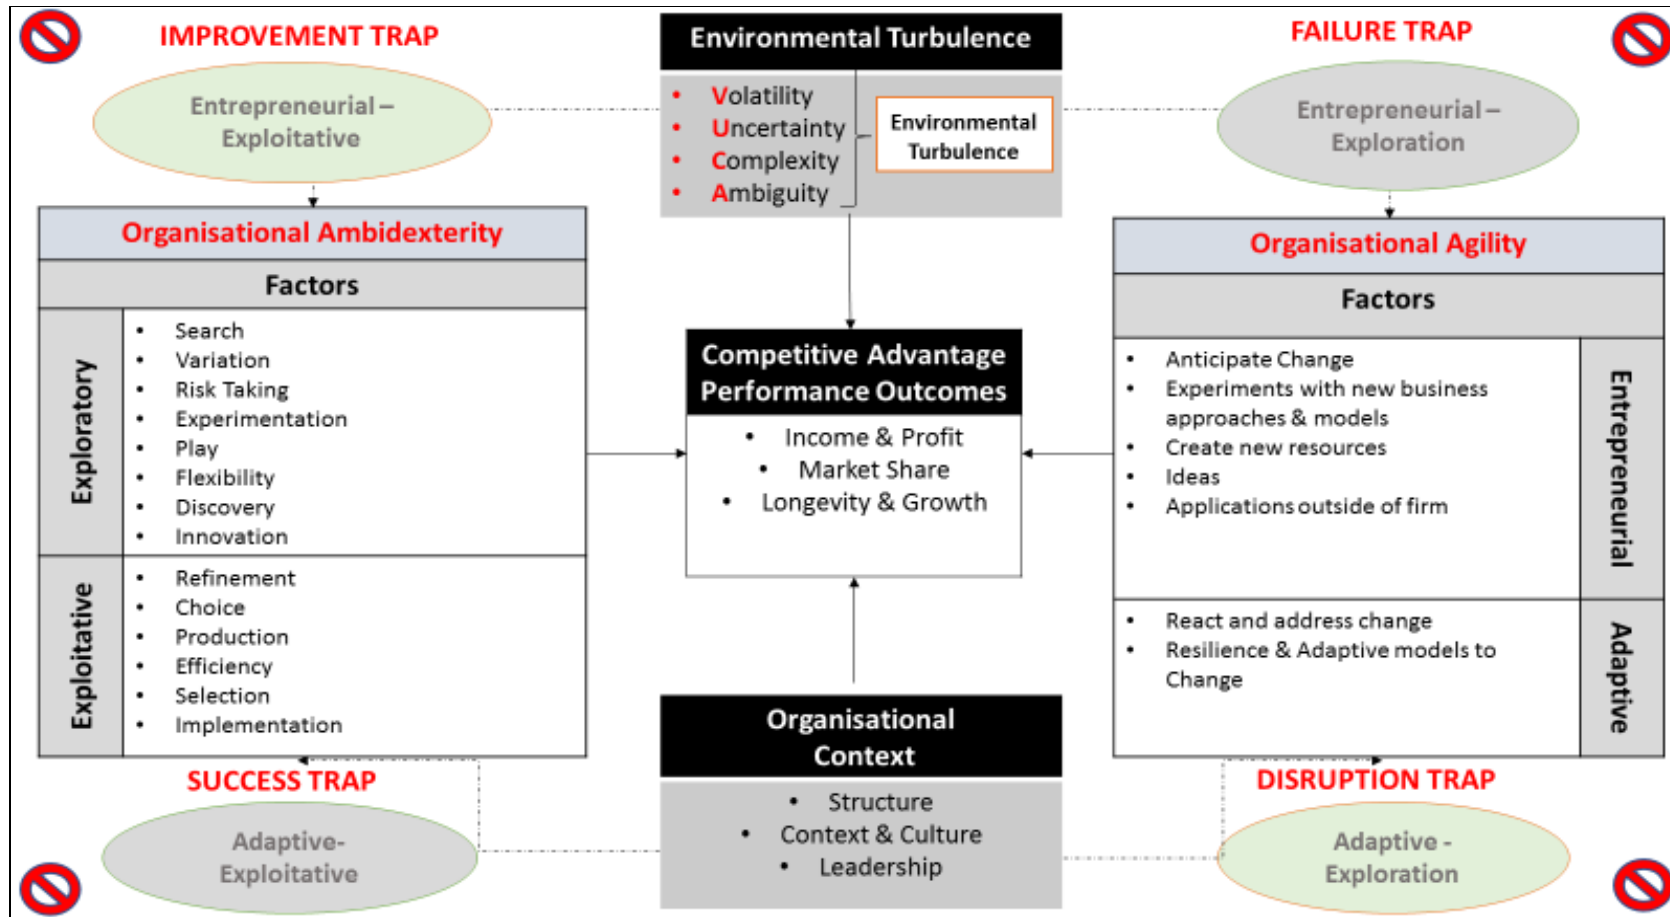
IMPROVEMENT TRAP

Entrepreneurial – Exploitative

Environmental Turbulence

- Volatility
- Uncertainty
- Complexity
- Ambiguity

Environmental Turbulence

FAILURE TRAP

Entrepreneurial – Exploration

Organisational Ambidexterity

Factors

Exploratory

- Search
- Variation
- Risk Taking
- Experimentation
- Play
- Flexibility
- Discovery
- Innovation

Exploitative

- Refinement
- Choice
- Production
- Efficiency
- Selection
- Implementation

Competitive Advantage Performance Outcomes

- Income & Profit
- Market Share
- Longevity & Growth

Organisational Agility

Factors

Entrepreneurial

- Anticipate Change
- Experiments with new business approaches & models
- Create new resources
- Ideas
- Applications outside of firm

Adaptive

- React and address change
- Resilience & Adaptive models to Change

SUCCESS TRAP

Adaptive-Exploitative

Organisational Context

- Structure
- Context & Culture
- Leadership

DISRUPTION TRAP

Adaptive - Exploration